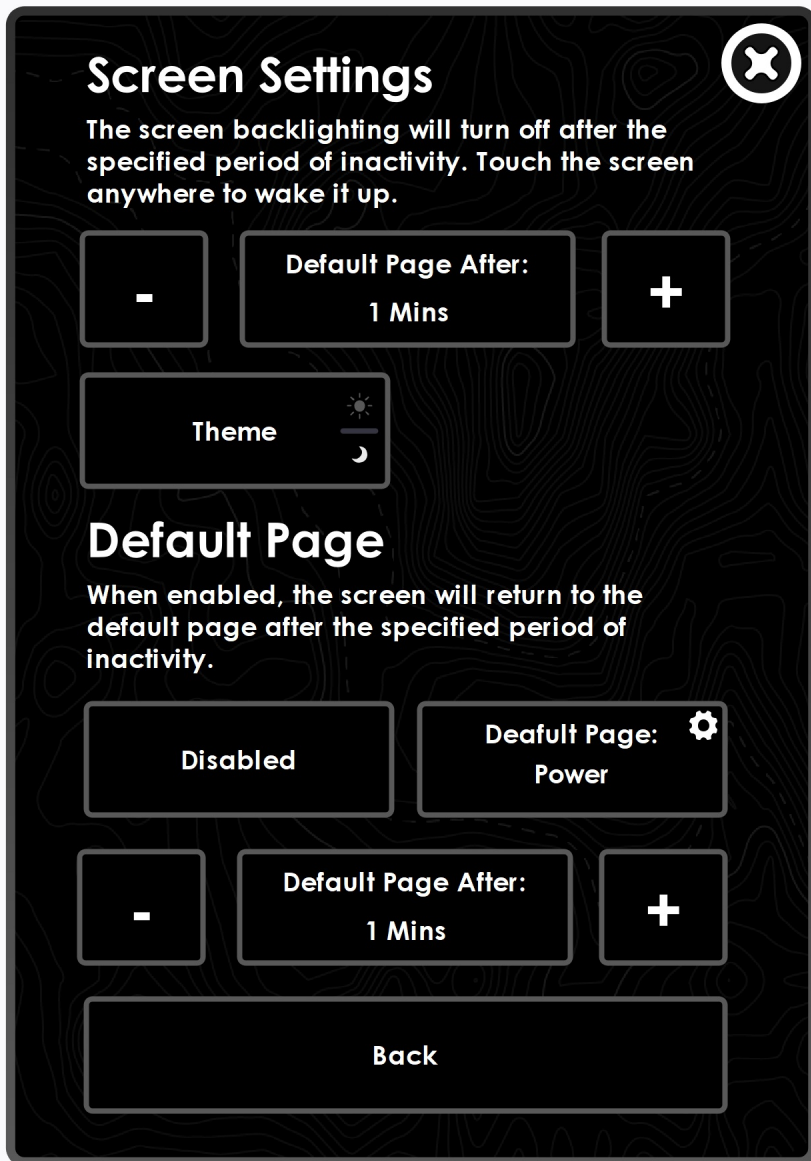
Screen Settings

The screen backlighting will turn off after the specified period of inactivity. Touch the screen anywhere to wake it up.

-

Default Page After:
1 Mins

+

Theme

Default Page

When enabled, the screen will return to the default page after the specified period of inactivity.

Disabled

Deafult Page:
Power

-

Default Page After:
1 Mins

+

Back